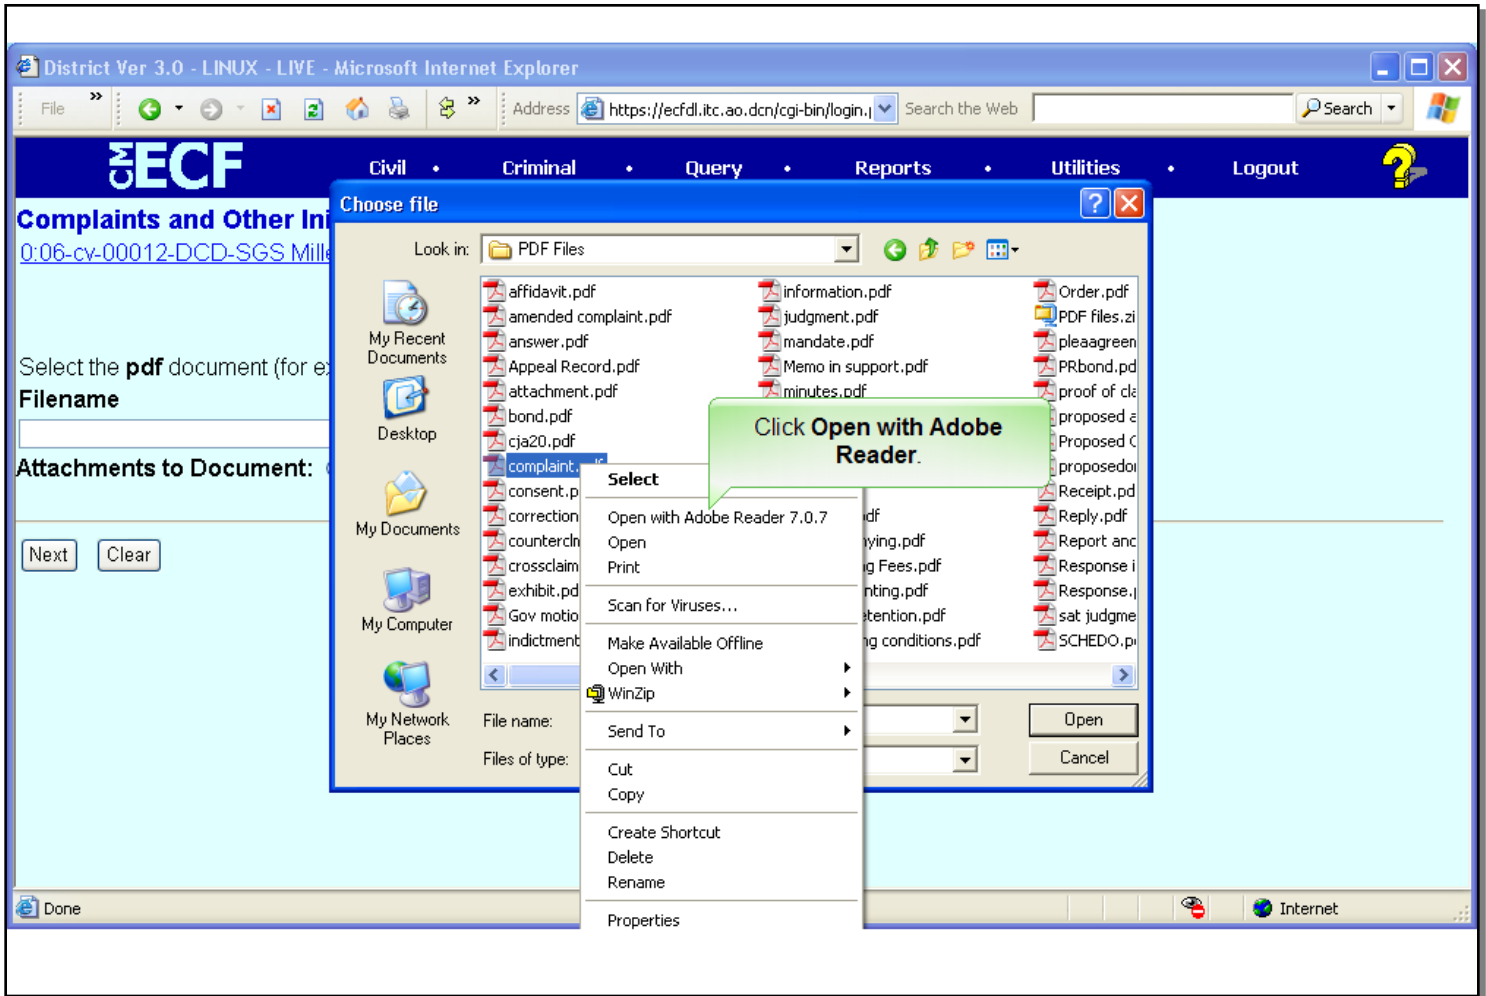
District Ver 3.0 - LINUX - LIVE - Microsoft Internet Explorer

File »

Address https://ecfdl.itc.ao.dcn/cgi-bin/login.| Search the Web Search

CM ECF Civil • Criminal • Query • Reports • Utilities • Logout

Complaints and Other Ini

0:06-cv-00012-DCD-SGS Mill

Select the **pdf** document (for e

**Filename**

**Attachments to Document:**

Next Clear

Choose file

Look in: PDF Files

My Recent Documents

Desktop

My Documents

My Computer

My Network Places

affidavit.pdf
amended complaint.pdf
answer.pdf
Appeal Record.pdf
attachment.pdf
bond.pdf
cja20.pdf
complaint.
consent.p
correction
countercl
crossclaim
exhibit.pd
Gov motio
indictment

information.pdf
judgment.pdf
mandate.pdf
Memo in support.pdf
minutes.pdf
df
ying.pdf
g Fees.pdf
nting.pdf
tention.pdf
g conditions.pdf

Order.pdf
PDF files.zi
pleaagreen
PRbond.pd
proof of cl
proposed
Proposed
proposedo
Receipt.pd
Reply.pdf
Report anc
Response i
Response.
sat judgme
SCHEDO.p

Click **Open with Adobe Reader**.

Select
Open with Adobe Reader 7.0.7
Open
Print
Scan for Viruses...
Make Available Offline
Open With
WinZip
Send To
Cut
Copy
Create Shortcut
Delete
Rename
Properties

File name:

Files of type:

Open

Cancel

Done

Internet